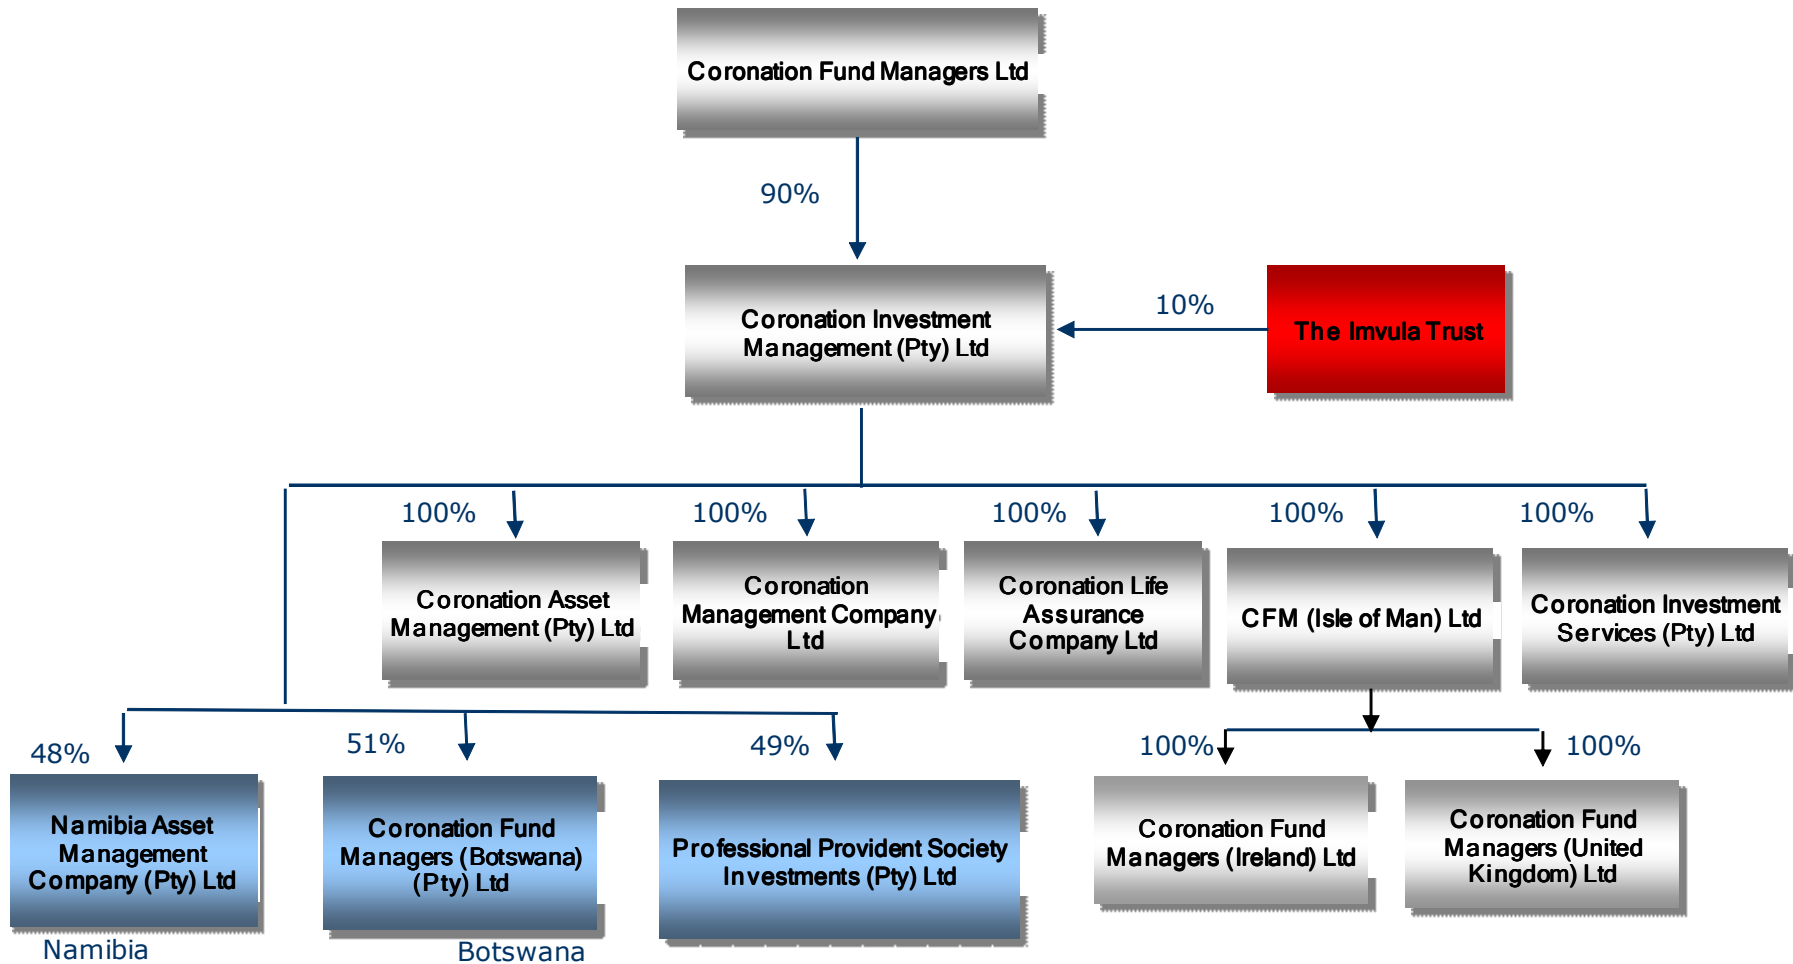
Coronation Fund Managers Ltd

90%

Coronation Investment Management (Pty) Ltd

10%

The Imvula Trust

100%

Coronation Asset Management (Pty) Ltd

100%

Coronation Management Company Ltd

100%

Coronation Life Assurance Company Ltd

100%

CFM (Isle of Man) Ltd

100%

Coronation Investment Services (Pty) Ltd

48%

Namibia Asset Management Company (Pty) Ltd

Namibia

51%

Coronation Fund Managers (Botswana) (Pty) Ltd

Botswana

49%

Professional Provident Society Investments (Pty) Ltd

100%

Coronation Fund Managers (Ireland) Ltd

100%

Coronation Fund Managers (United Kingdom) Ltd